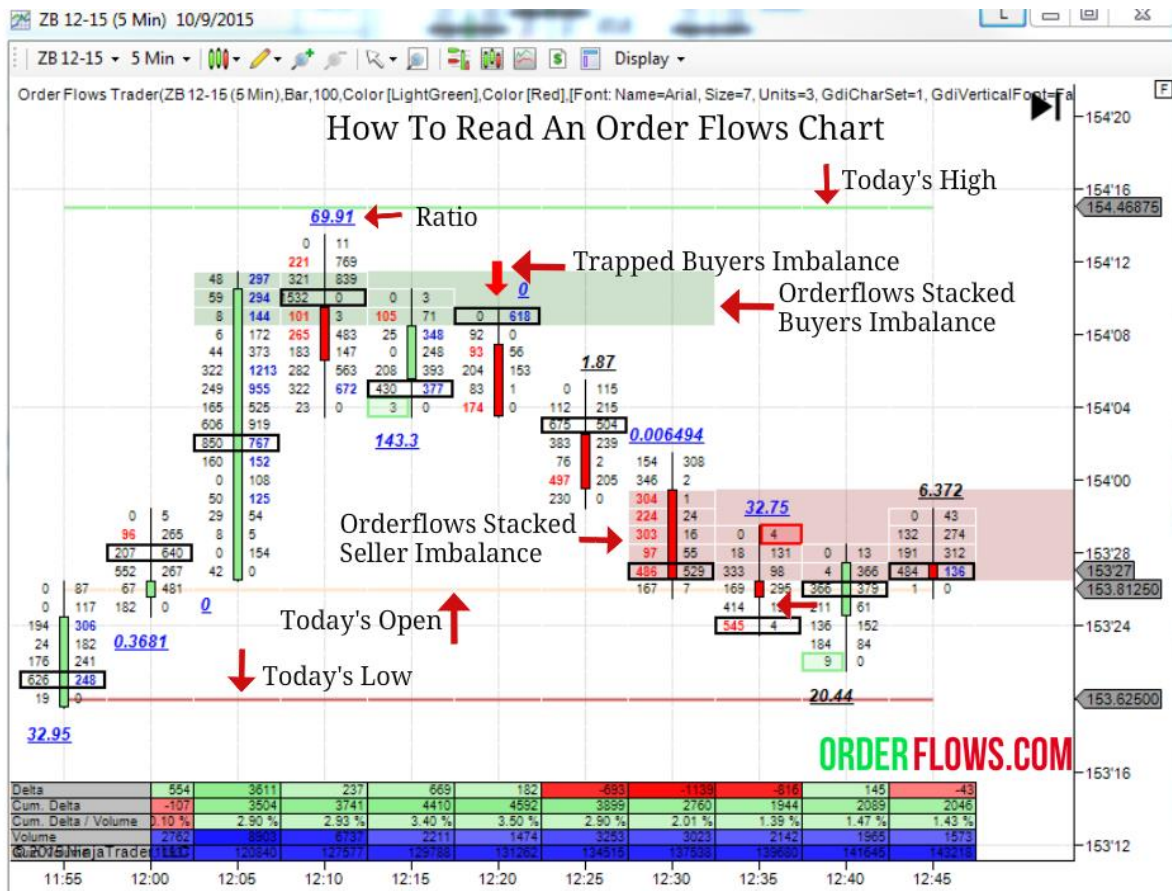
ZB 12-15 (5 Min) 10/9/2015

ZB 12-15 ▾ 5 Min ▾ Display ▾

Order Flows Trader(ZB 12-15 (5 Min),Bar,100,Color [LightGreen],Color [Red],[Font: Name=Arial, Size=7, Units=3, GdiCharSet=1, GdiVerticalFont=Fa

How To Read An Order Flows Chart

Today's High

Ratio

Trapped Buyers Imbalance

Orderflows Stacked Buyers Imbalance

Orderflows Stacked Seller Imbalance

Today's Open

Today's Low

69.91
0.3681
0
143.3
0
1.87
0.006494
32.75
6.372
20.44
32.95

0 11
221 769
48 297 321 839
59 294 532 0 0 3
8 144 101 3 105 71 0 618
6 172 265 483 25 348 92 0
44 373 183 147 0 248 93 56
322 1213 282 563 208 393 204 153
249 955 322 672 430 377 83 1
165 525 23 0 3 0 174 0
606 919
850 767
160 152
0 108
50 125
29 54
8 5
0 154
42 0
0 5
96 265
207 640
552 267
67 481
182 0
0 87
0 117
194 306
24 182
176 241
626 248
19 0
0 115
112 215
675 504
383 239
76 2
497 205
230 0
154 308
346 2
304 1
224 24
303 16
97 55
486 529
167 7
0 4
18 131
333 98
169 295
414 19
545 4
0 13
4 366
366 379
211 61
136 152
184 84
9 0
0 43
132 274
191 312
484 136
1 0

ORDERFLOWS.COM

154'20
154'16
154.46875
154'12
154'08
154'04
154'00
153'28
153'27
153.81250
153'24
153.62500
153'16
153'12

| Delta | 554 | 3611 | 237 | 669 | 182 | -693 | -1139 | -816 | 145 | -43 |
|---|---|---|---|---|---|---|---|---|---|---|
| Cum. Delta | -107 | 3504 | 3741 | 4410 | 4592 | 3899 | 2760 | 1944 | 2089 | 2046 |
| Cum. Delta / Volume | 0.10 % | 2.90 % | 2.93 % | 3.40 % | 3.50 % | 2.90 % | 2.01 % | 1.39 % | 1.47 % | 1.43 % |
| Volume | 2762 | 8903 | 6737 | 2211 | 1474 | 3253 | 3023 | 2142 | 1965 | 1573 |
| © 2015 NinjaTrader | 111937 | 120840 | 127577 | 129788 | 131262 | 134515 | 137538 | 139680 | 141645 | 143218 |

11:55 12:00 12:05 12:10 12:15 12:20 12:25 12:30 12:35 12:40 12:45